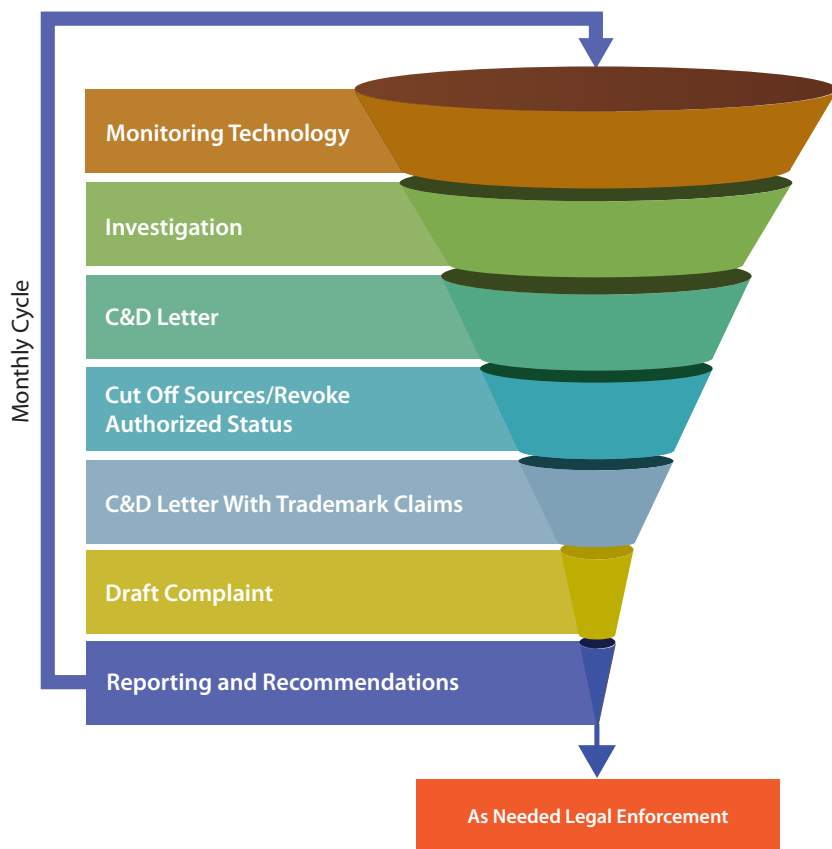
Monthly Cycle

Monitoring Technology

Investigation

C&D Letter

Cut Off Sources/Revoke Authorized Status

C&D Letter With Trademark Claims

Draft Complaint

Reporting and Recommendations

As Needed Legal Enforcement